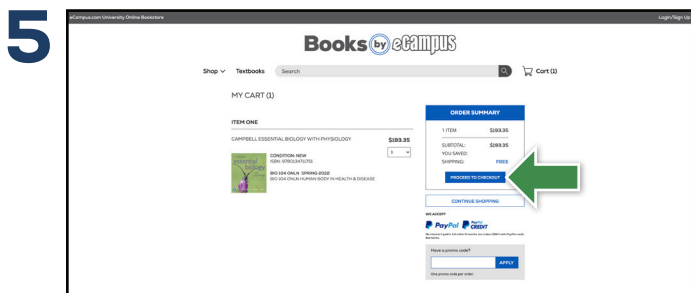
5

eCampus.com University Online Bookstore

Login/Sign Up

Books by eCampus

Shop Textbooks Search

Cart (1)

MY CART (1)

ITEM ONE

CAMPBELL ESSENTIAL BIOLOGY WITH PHYSIOLOGY

$193.35

1

CONDITION: NEW
ISBN: 9780134711751

BIO 104 ONLN SPRING 2022
BIO 104 ONLN HUMAN BODY IN HEALTH & DISEASE

ORDER SUMMARY

1 ITEM $193.35

SUBTOTAL: $193.35
YOU SAVED:
SHIPPING: FREE

PROCEED TO CHECKOUT

CONTINUE SHOPPING

WE ACCEPT

PayPal PayPal CREDIT

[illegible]

Have a promo code?

APPLY

One promo code per order.